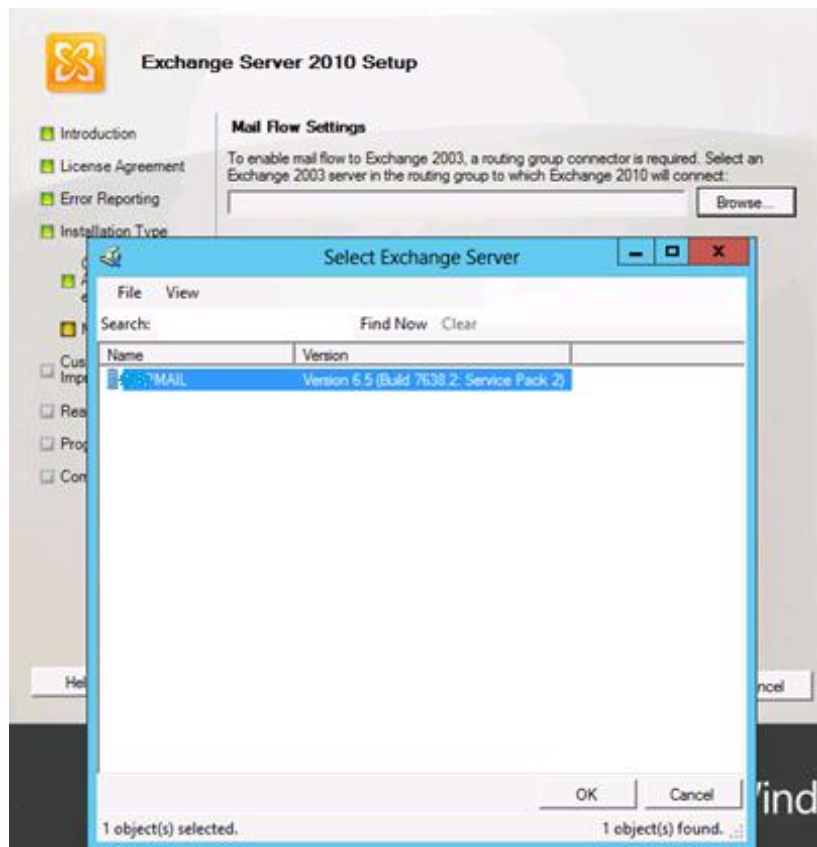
Exchange Server 2010 Setup

Introduction
License Agreement
Error Reporting
Installation Type
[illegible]
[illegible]
Cus Imp
Rea
Prog
Con

Mail Flow Settings

To enable mail flow to Exchange 2003, a routing group connector is required. Select an Exchange 2003 server in the routing group to which Exchange 2010 will connect:

Browse...

Hel

ncel

Select Exchange Server

File View

Search:

Find Now Clear

| Name | Version |
|---|---|
| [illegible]MAIL | Version 6.5 (Build 7638.2: Service Pack 2) |

OK Cancel

1 object(s) selected.

1 object(s) found.

Vind